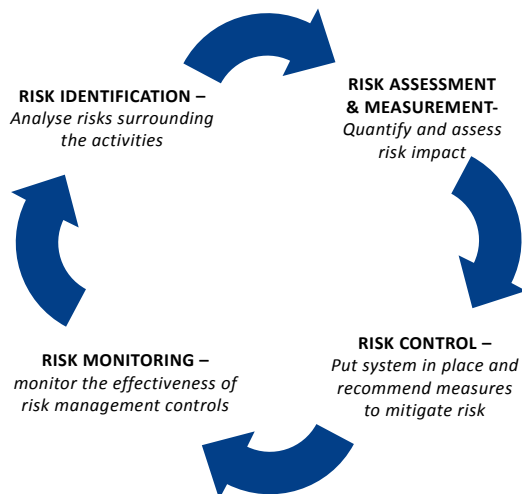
RISK IDENTIFICATION –
Analyse risks surrounding the activities

RISK ASSESSMENT & MEASUREMENT-
Quantify and assess risk impact

RISK CONTROL –
Put system in place and recommend measures to mitigate risk

RISK MONITORING –
monitor the effectiveness of risk management controls